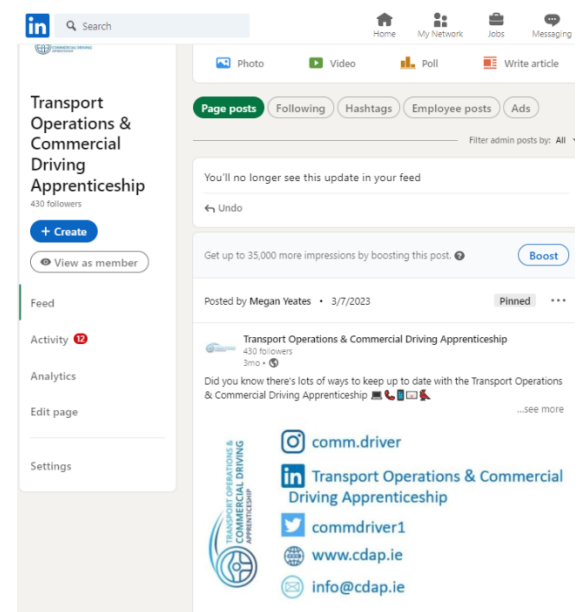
in Search

Home My Network Jobs Messaging

COMMERCIAL DRIVING APPRENTICESHIP

Transport Operations & Commercial Driving Apprenticeship
430 followers

+ Create

View as member

Feed

Activity 12

Analytics

Edit page

Settings

Photo Video Poll Write article

Page posts Following Hashtags Employee posts Ads

Filter admin posts by: All

You'll no longer see this update in your feed

Undo

Get up to 35,000 more impressions by boosting this post.

Boost

Posted by Megan Yeates • 3/7/2023

Pinned

Transport Operations & Commercial Driving Apprenticeship
430 followers
3mo •

Did you know there's lots of ways to keep up to date with the Transport Operations & Commercial Driving Apprenticeship 💻📞📱✉️👠

...see more

TRANSPORT OPERATIONS & COMMERCIAL DRIVING APPRENTICESHIP

comm.driver

Transport Operations & Commercial Driving Apprenticeship

commdriver1

www.cdap.ie

info@cdap.ie